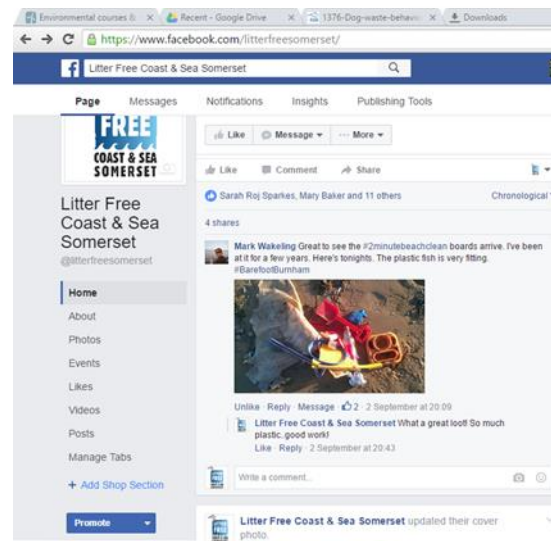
Environmental courses & × Recent - Google Drive × 1376-Dog-waste-behavi × Downloads

https://www.facebook.com/litterfreesomerset/

Litter Free Coast & Sea Somerset

Page Messages Notifications Insights Publishing Tools

FREE COAST & SEA SOMERSET

Like Message More

Like Comment Share

Litter Free Coast & Sea Somerset
@litterfreesomerset

Sarah Roj Sparkes, Mary Baker and 11 others Chronological

4 shares

Mark Wakeling Great to see the #2minutebeachclean boards arrive. I've been at it for a few years. Here's tonights. The plastic fish is very fitting. #BarefootBurnham

Home
About
Photos
Events
Likes
Videos
Posts
Manage Tabs
+ Add Shop Section

Unlike · Reply · Message · 2 · 2 September at 20:09

Litter Free Coast & Sea Somerset What a great loot! So much plastic..good work!
Like · Reply · 2 September at 20:43

Write a comment...

Promote

Litter Free Coast & Sea Somerset updated their cover photo.